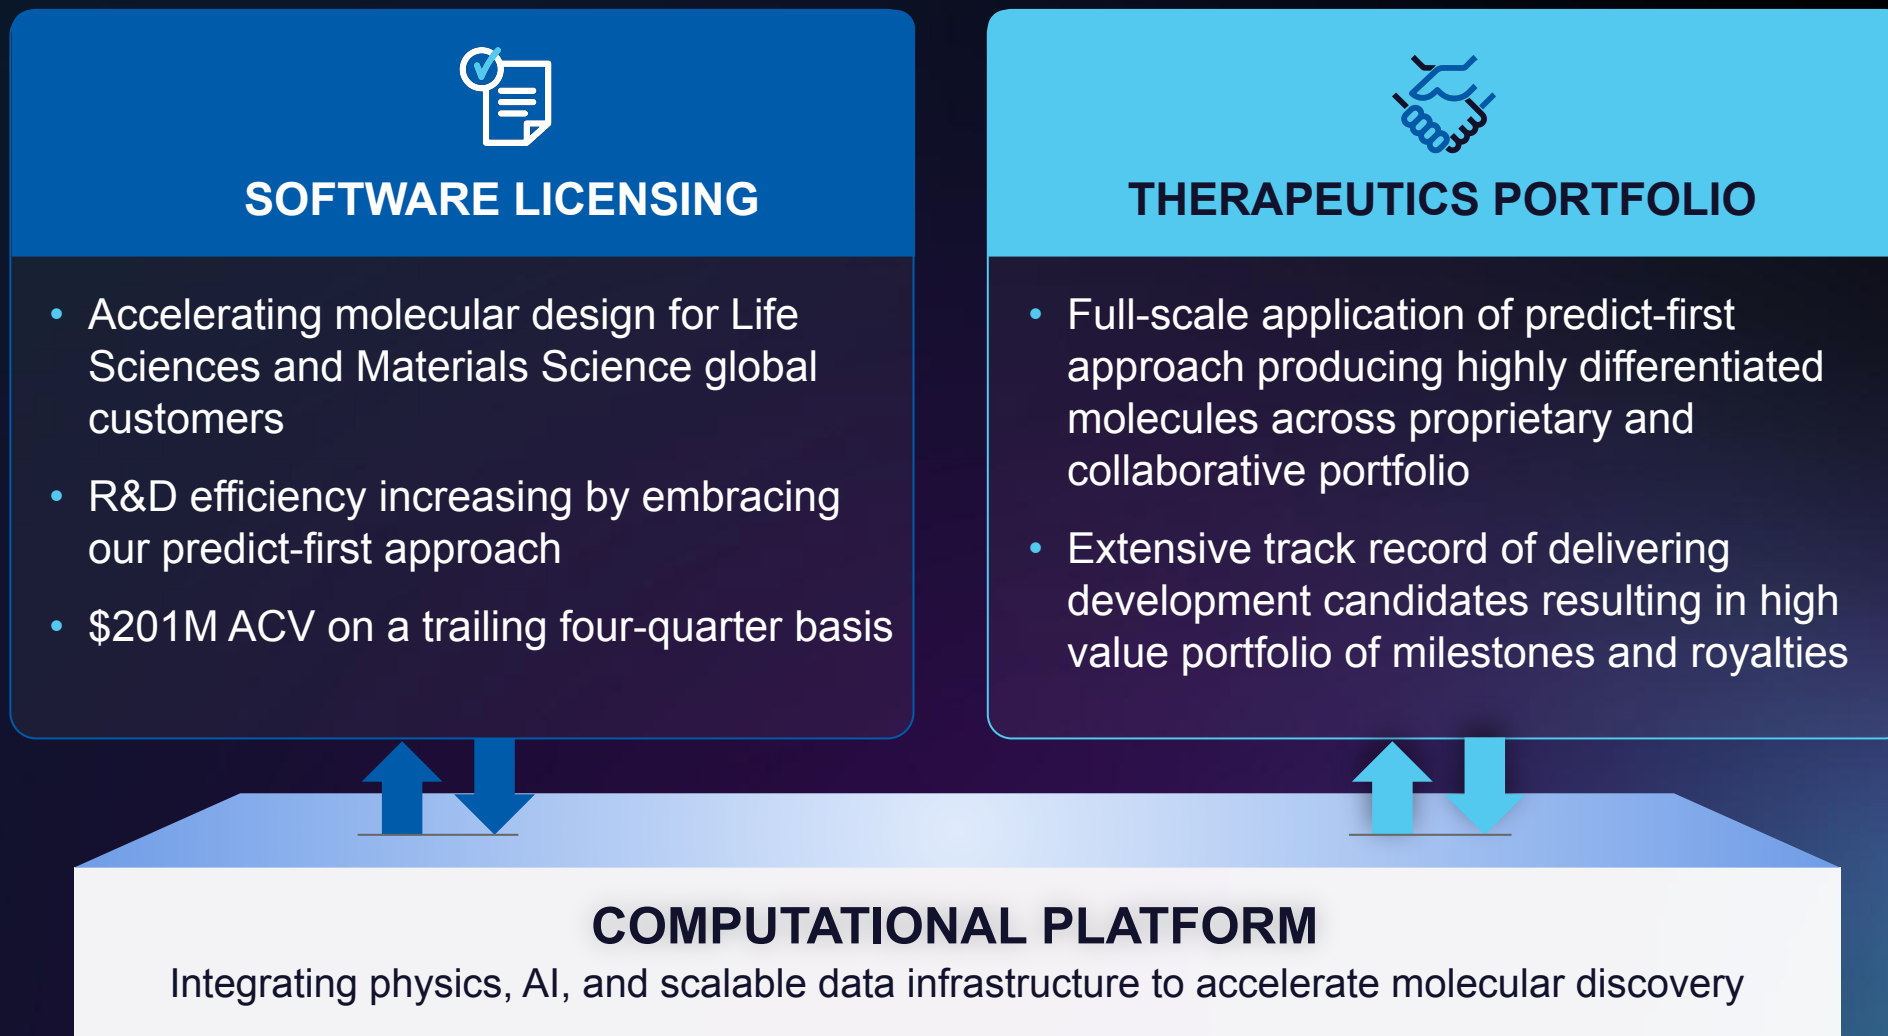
SOFTWARE LICENSING

- Accelerating molecular design for Life Sciences and Materials Science global customers
- R&D efficiency increasing by embracing our predict-first approach
- \$201M ACV on a trailing four-quarter basis

THERAPEUTICS PORTFOLIO

- Full-scale application of predict-first approach producing highly differentiated molecules across proprietary and collaborative portfolio
- Extensive track record of delivering development candidates resulting in high value portfolio of milestones and royalties

COMPUTATIONAL PLATFORM

Integrating physics, AI, and scalable data infrastructure to accelerate molecular discovery